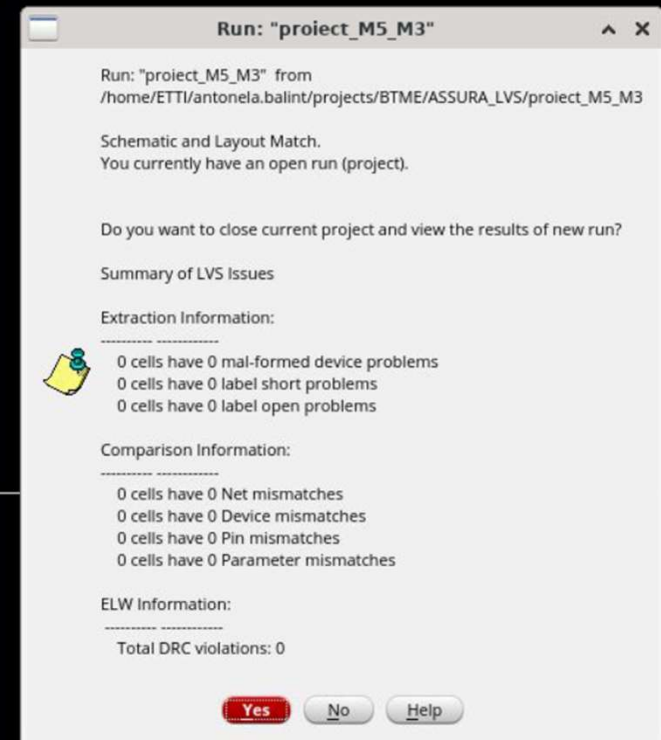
Run: "proiect_M5_M3"

Run: "proiect_M5_M3" from /home/ETTI/antonela.balint/projects/BTME/ASSURA_LVS/proiect_M5_M3

Schematic and Layout Match.
You currently have an open run (project).

Do you want to close current project and view the results of new run?

Summary of LVS Issues

Extraction Information:
---------- ------------
0 cells have 0 mal-formed device problems
0 cells have 0 label short problems
0 cells have 0 label open problems

Comparison Information:
---------- ------------
0 cells have 0 Net mismatches
0 cells have 0 Device mismatches
0 cells have 0 Pin mismatches
0 cells have 0 Parameter mismatches

ELW Information:
---------- ------------
Total DRC violations: 0

Yes No Help